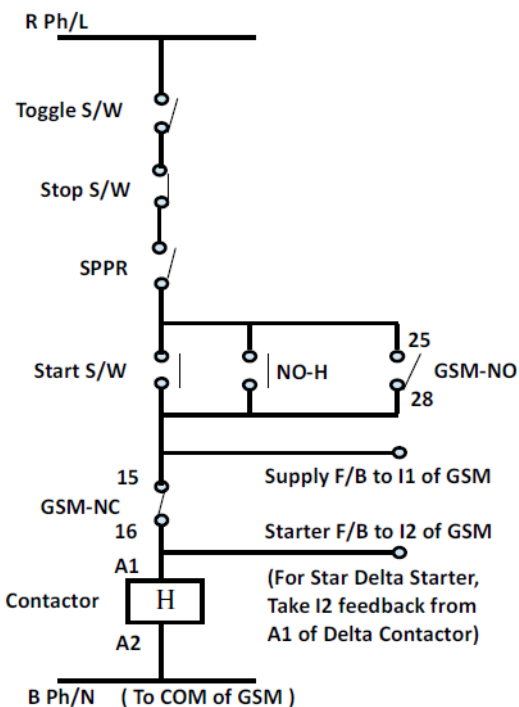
R Ph/L

Toggle S/W

Stop S/W

SPPR

Start S/W

NO-H

25

GSM-NO

28

Supply F/B to I1 of GSM

15

GSM-NC

16

Starter F/B to I2 of GSM

A1

(For Star Delta Starter, Take I2 feedback from A1 of Delta Contactor)

Contactor

H

A2

B Ph/N ( To COM of GSM )